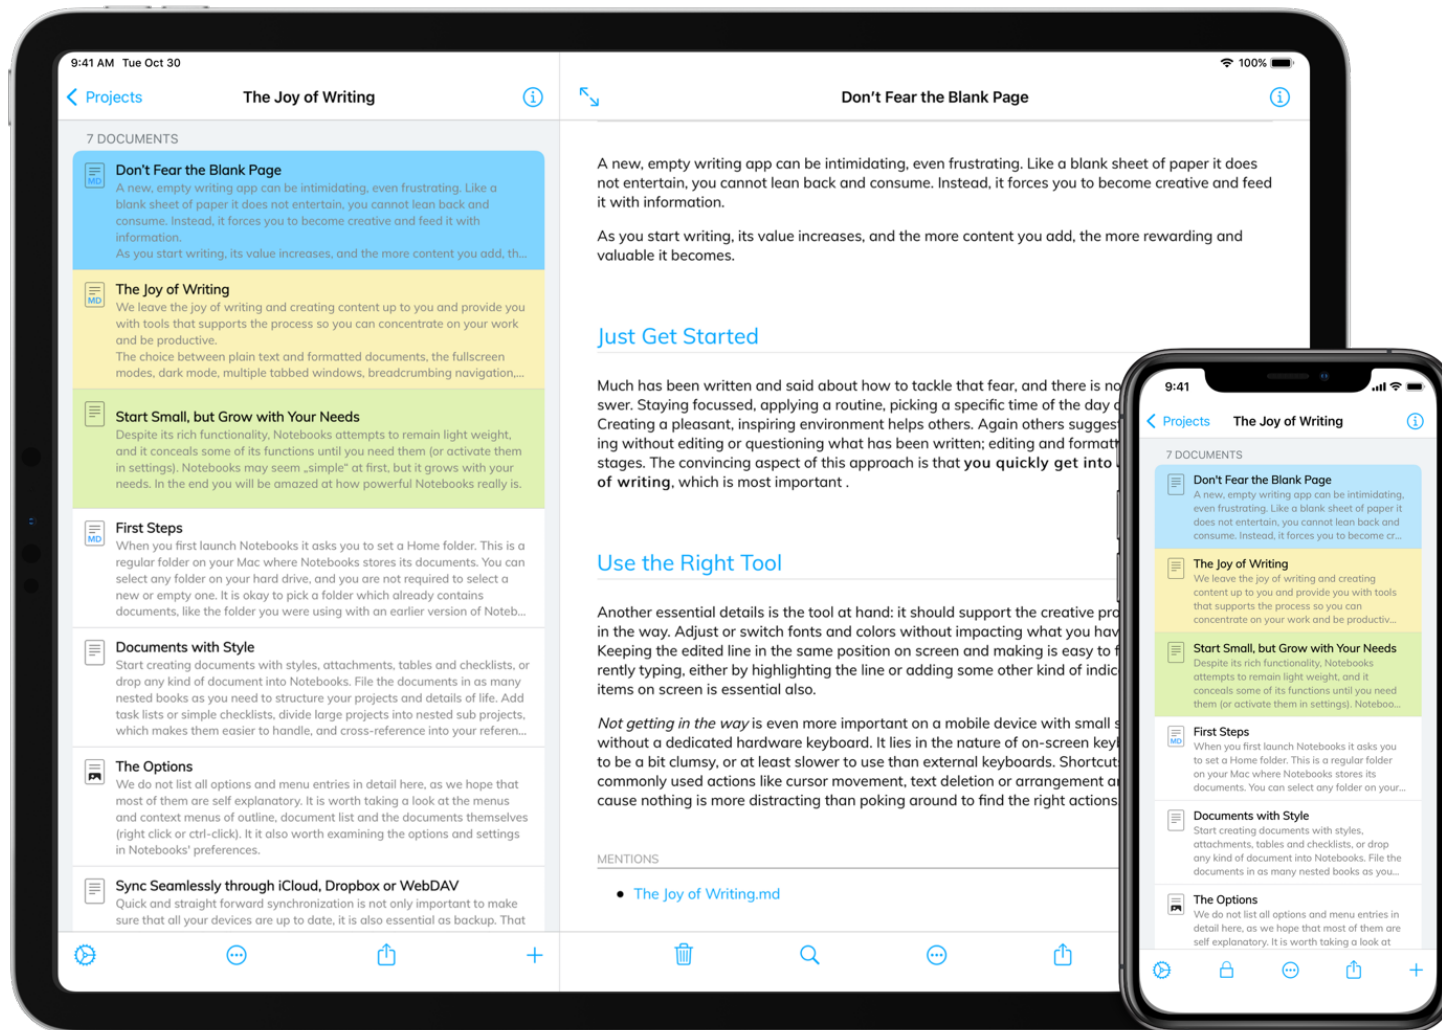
9:41 AM Tue Oct 30

100%

Projects The Joy of Writing

7 DOCUMENTS

Don't Fear the Blank Page
A new, empty writing app can be intimidating, even frustrating. Like a blank sheet of paper it does not entertain, you cannot lean back and consume. Instead, it forces you to become creative and feed it with information.
As you start writing, its value increases, and the more content you add, th...

The Joy of Writing
We leave the joy of writing and creating content up to you and provide you with tools that supports the process so you can concentrate on your work and be productive.
The choice between plain text and formatted documents, the fullscreen modes, dark mode, multiple tabbed windows, breadcrumbing navigation,...

Start Small, but Grow with Your Needs
Despite its rich functionality, Notebooks attempts to remain light weight, and it conceals some of its functions until you need them (or activate them in settings). Notebooks may seem „simple" at first, but it grows with your needs. In the end you will be amazed at how powerful Notebooks really is.

First Steps
When you first launch Notebooks it asks you to set a Home folder. This is a regular folder on your Mac where Notebooks stores its documents. You can select any folder on your hard drive, and you are not required to select a new or empty one. It is okay to pick a folder which already contains documents, like the folder you were using with an earlier version of Noteb...

Documents with Style
Start creating documents with styles, attachments, tables and checklists, or drop any kind of document into Notebooks. File the documents in as many nested books as you need to structure your projects and details of life. Add task lists or simple checklists, divide large projects into nested sub projects, which makes them easier to handle, and cross-reference into your referen...

The Options
We do not list all options and menu entries in detail here, as we hope that most of them are self explanatory. It is worth taking a look at the menus and context menus of outline, document list and the documents themselves (right click or ctrl-click). It it also worth examining the options and settings in Notebooks' preferences.

Sync Seamlessly through iCloud, Dropbox or WebDAV
Quick and straight forward synchronization is not only important to make sure that all your devices are up to date, it is also essential as backup. That

Don't Fear the Blank Page

A new, empty writing app can be intimidating, even frustrating. Like a blank sheet of paper it does not entertain, you cannot lean back and consume. Instead, it forces you to become creative and feed it with information.

As you start writing, its value increases, and the more content you add, the more rewarding and valuable it becomes.

Just Get Started

Much has been written and said about how to tackle that fear, and there is no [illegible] swer. Staying focussed, applying a routine, picking a specific time of the day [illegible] Creating a pleasant, inspiring environment helps others. Again others sugges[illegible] ing without editing or questioning what has been written; editing and format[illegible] stages. The convincing aspect of this approach is that you quickly get into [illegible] of writing, which is most important .

Use the Right Tool

Another essential details is the tool at hand: it should support the creative pr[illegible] in the way. Adjust or switch fonts and colors without impacting what you hav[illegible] Keeping the edited line in the same position on screen and making is easy to f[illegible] rently typing, either by highlighting the line or adding some other kind of indic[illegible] items on screen is essential also.

Not getting in the way is even more important on a mobile device with small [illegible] without a dedicated hardware keyboard. It lies in the nature of on-screen key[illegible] to be a bit clumsy, or at least slower to use than external keyboards. Shortcut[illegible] commonly used actions like cursor movement, text deletion or arrangement a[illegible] cause nothing is more distracting than poking around to find the right actions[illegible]

MENTIONS

• The Joy of Writing.md

9:41

Projects The Joy of Writing

7 DOCUMENTS

Don't Fear the Blank Page
A new, empty writing app can be intimidating, even frustrating. Like a blank sheet of paper it does not entertain, you cannot lean back and consume. Instead, it forces you to become cr...

The Joy of Writing
We leave the joy of writing and creating content up to you and provide you with tools that supports the process so you can concentrate on your work and be productiv...

Start Small, but Grow with Your Needs
Despite its rich functionality, Notebooks attempts to remain light weight, and it conceals some of its functions until you need them (or activate them in settings). Noteboo...

First Steps
When you first launch Notebooks it asks you to set a Home folder. This is a regular folder on your Mac where Notebooks stores its documents. You can select any folder on your...

Documents with Style
Start creating documents with styles, attachments, tables and checklists, or drop any kind of document into Notebooks. File the documents in as many nested books as you...

The Options
We do not list all options and menu entries in detail here, as we hope that most of them are self explanatory. It is worth taking a look at